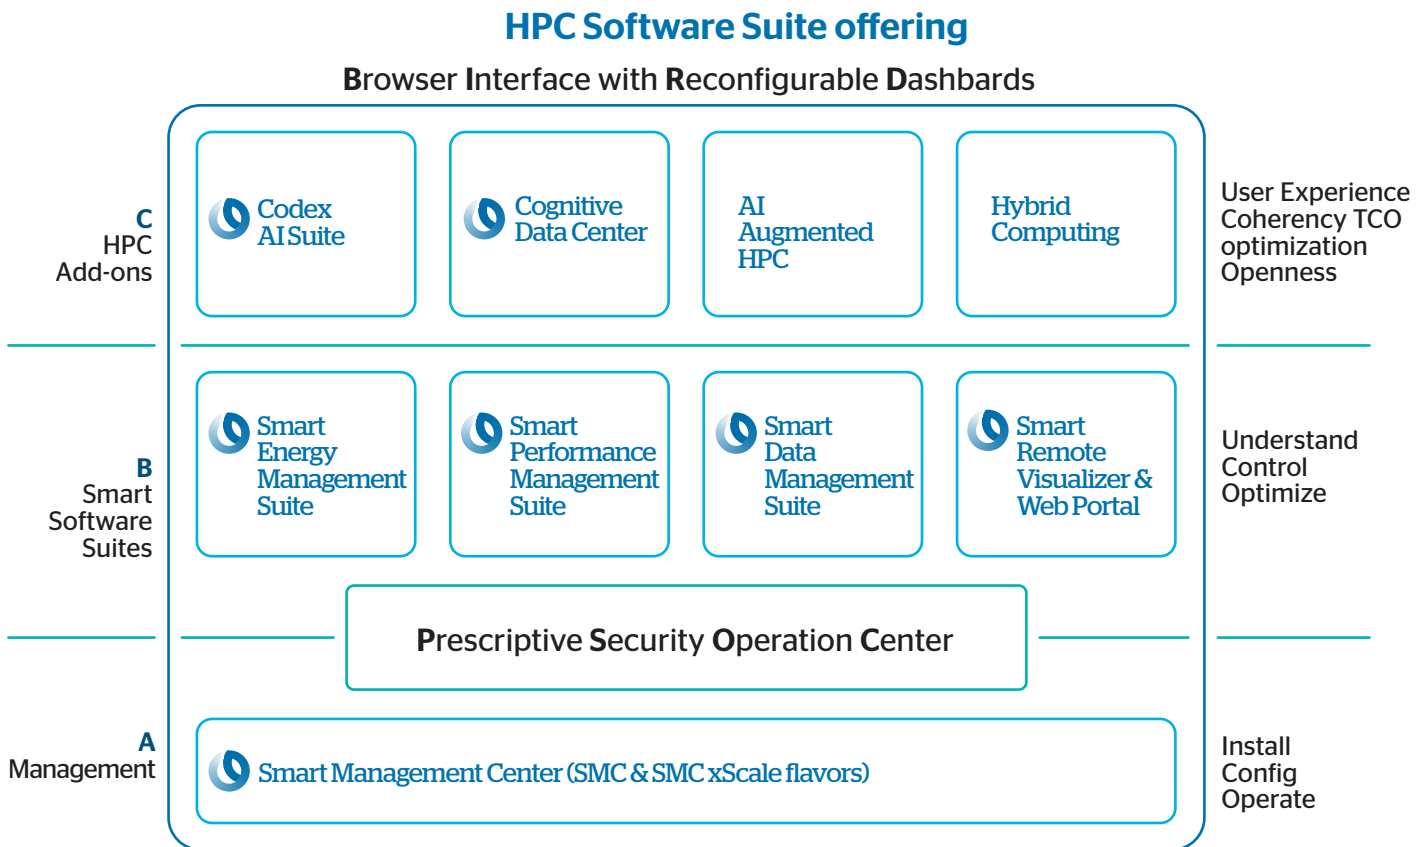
HPC Software Suite offering

Browser Interface with Reconfigurable Dashbards

C
HPC
Add-ons

Codex
AI Suite

Cognitive
Data Center

AI
Augmented
HPC

Hybrid
Computing

User Experience
Coherency TCO
optimization
Openness

B
Smart
Software
Suites

Smart
Energy
Management
Suite

Smart
Performance
Management
Suite

Smart
Data
Management
Suite

Smart
Remote
Visualizer &
Web Portal

Understand
Control
Optimize

Prescriptive Security Operation Center

A
Management

Smart Management Center (SMC & SMC xScale flavors)

Install
Config
Operate